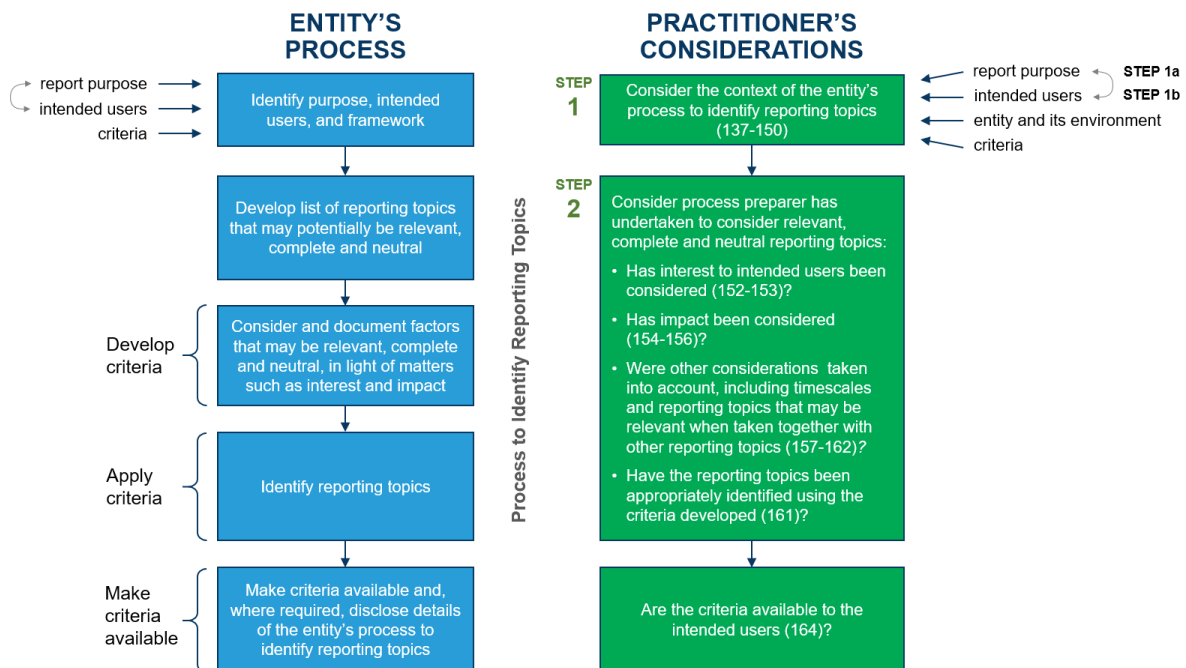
ENTITY'S PROCESS

report purpose
intended users
criteria

Identify purpose, intended users, and framework

Develop list of reporting topics that may potentially be relevant, complete and neutral

Develop criteria

Consider and document factors that may be relevant, complete and neutral, in light of matters such as interest and impact

Apply criteria

Identify reporting topics

Make criteria available

Make criteria available and, where required, disclose details of the entity's process to identify reporting topics

Process to Identify Reporting Topics

PRACTITIONER'S CONSIDERATIONS

STEP 1

Consider the context of the entity's process to identify reporting topics (137-150)

report purpose STEP 1a
intended users STEP 1b
entity and its environment
criteria

STEP 2

Consider process preparer has undertaken to consider relevant, complete and neutral reporting topics:

• Has interest to intended users been considered (152-153)?

• Has impact been considered (154-156)?

• Were other considerations taken into account, including timescales and reporting topics that may be relevant when taken together with other reporting topics (157-162)?

• Have the reporting topics been appropriately identified using the criteria developed (161)?

Are the criteria available to the intended users (164)?